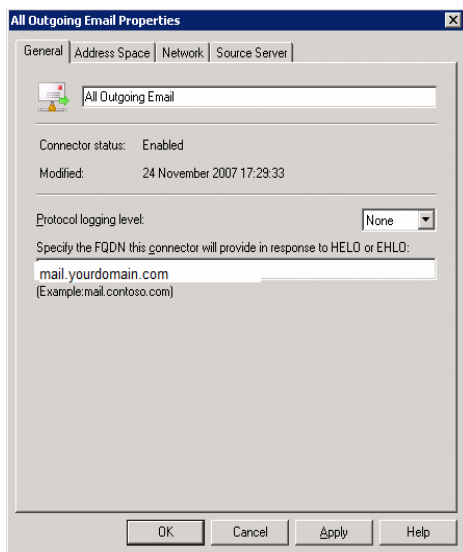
All Outgoing Email Properties

General | Address Space | Network | Source Server

All Outgoing Email

Connector status: Enabled

Modified: 24 November 2007 17:29:33

Protocol logging level: None

Specify the FQDN this connector will provide in response to HELO or EHLO:

mail.yourdomain.com

(Example:mail.contoso.com)

OK Cancel Apply Help